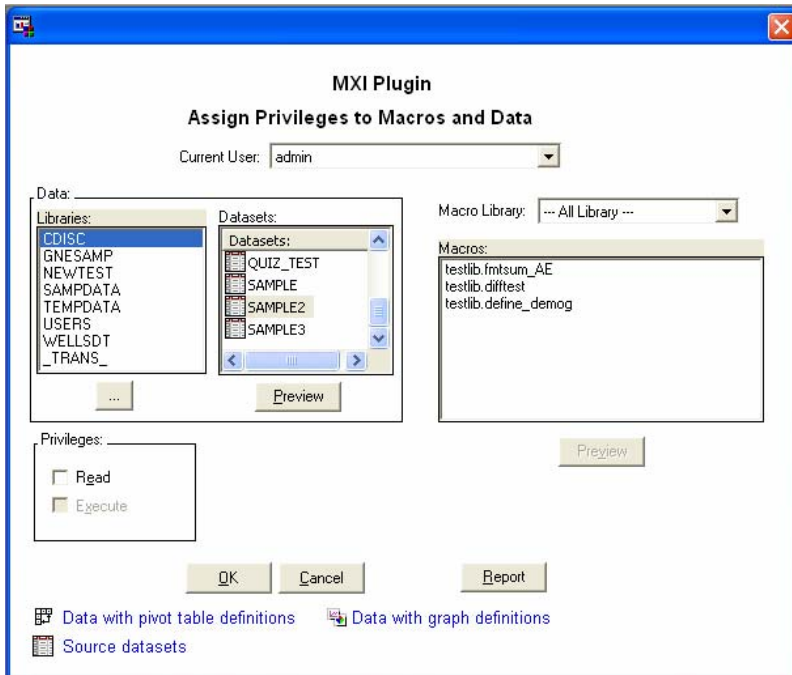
MXI Plugin

Assign Privileges to Macros and Data

Current User: admin

Data:

Libraries:
CDISC
GNESAMP
NEWTEST
SAMPDATA
TEMPDATA
USERS
WELLSDT
_TRANS_

...

Datasets:
Datasets:
QUIZ_TEST
SAMPLE
SAMPLE2
SAMPLE3

Preview

Macro Library: --- All Library ---

Macros:
testlib.fmtsum_AE
testlib.difftest
testlib.define_demog

Preview

Privileges:
Read
Execute

OK Cancel Report

Data with pivot table definitions
Data with graph definitions
Source datasets